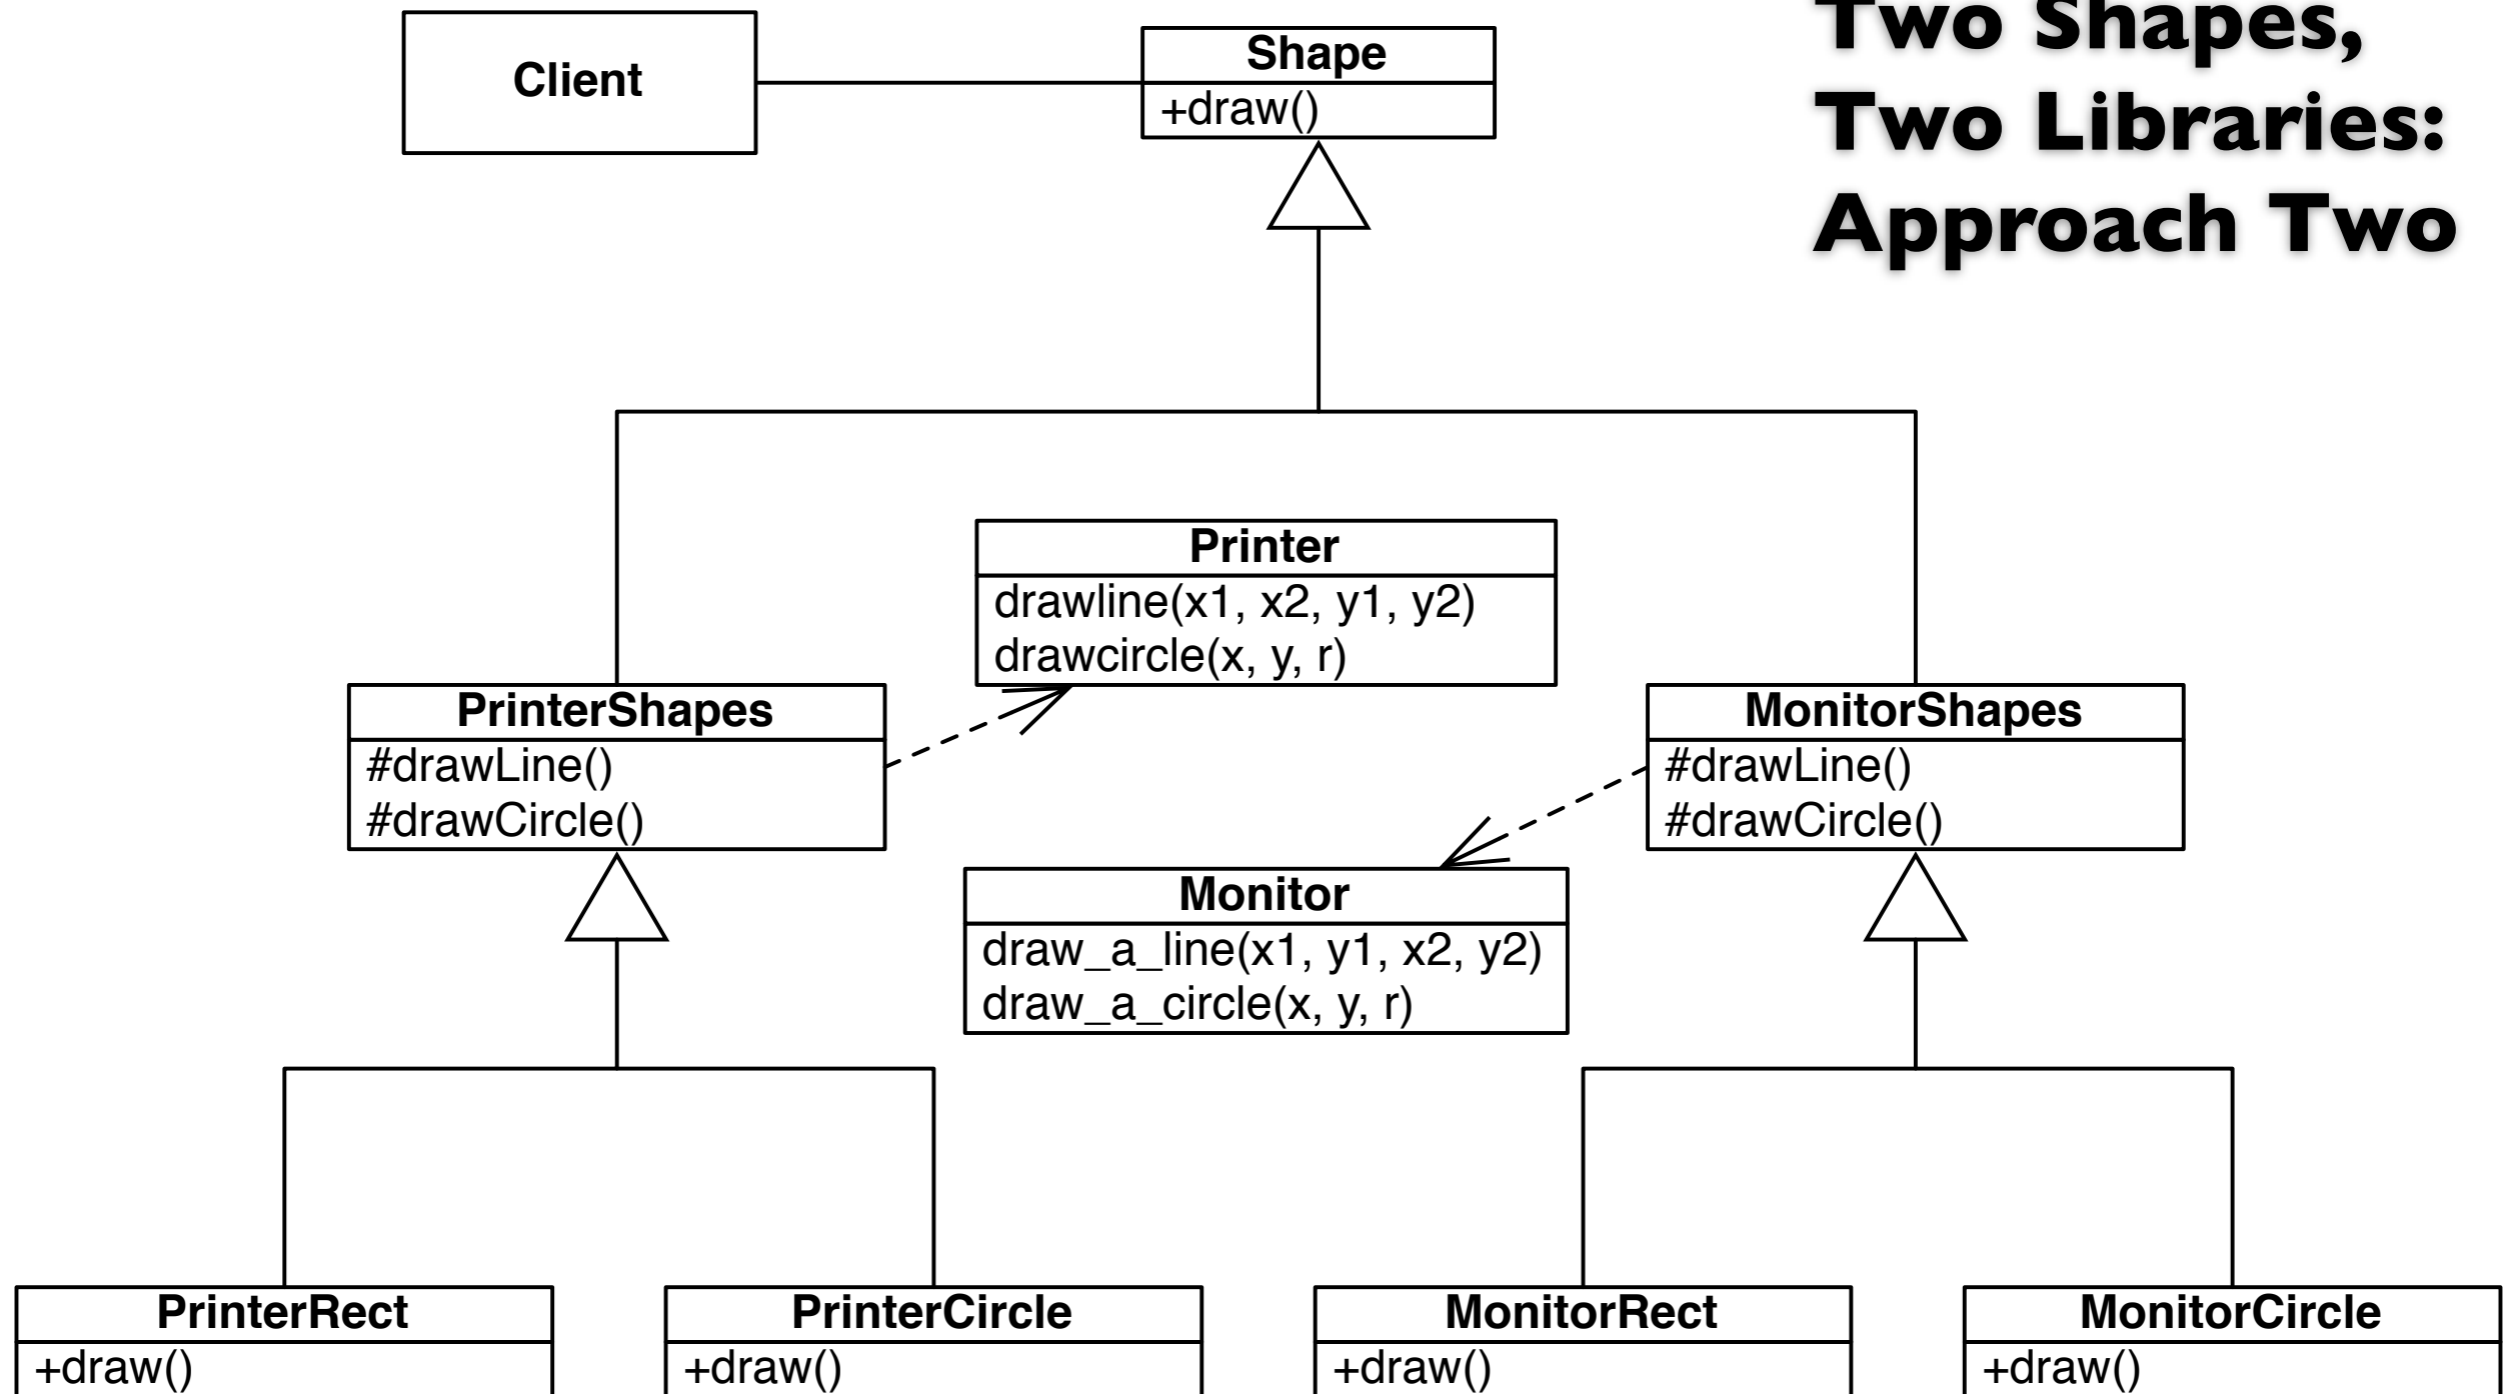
Two Shapes, Two Libraries: Approach Two

Client

Shape
+draw()

Printer
drawline(x1, x2, y1, y2)
drawcircle(x, y, r)

PrinterShapes
#drawLine()
#drawCircle()

MonitorShapes
#drawLine()
#drawCircle()

Monitor
draw_a_line(x1, y1, x2, y2)
draw_a_circle(x, y, r)

PrinterRect
+draw()

PrinterCircle
+draw()

MonitorRect
+draw()

MonitorCircle
+draw()